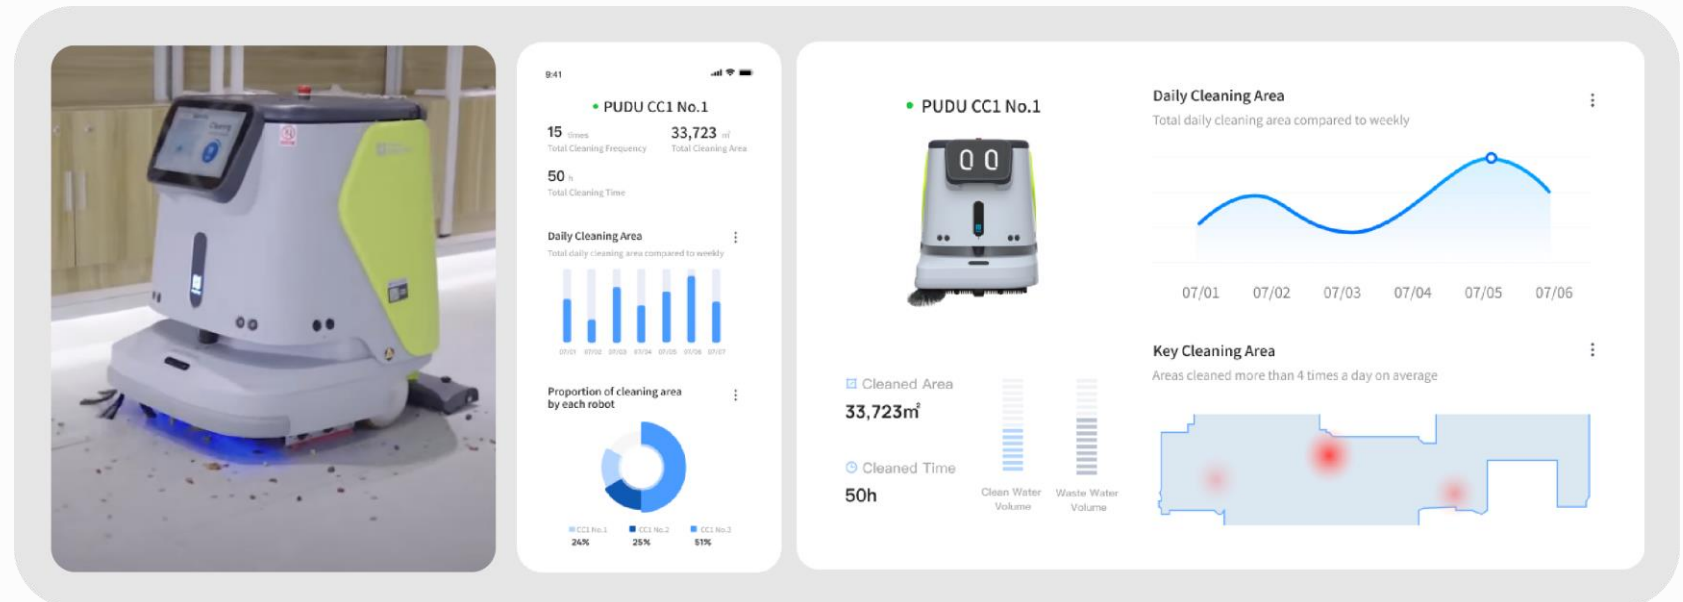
9:41

PUDU CC1 No.1

15 times
Total Cleaning Frequency

33,723 ㎡
Total Cleaning Area

50 h
Total Cleaning Time

Daily Cleaning Area
Total daily cleaning area compared to weekly

07/01 07/02 07/03 07/04 07/05 07/06 07/07

Proportion of cleaning area by each robot

CC1 No.1 24%
CC1 No.2 25%
CC1 No.3 51%

PUDU CC1 No.1

Cleaned Area
33,723㎡

Cleaned Time
50h

Clean Water Volume

Waste Water Volume

Daily Cleaning Area
Total daily cleaning area compared to weekly

07/01 07/02 07/03 07/04 07/05 07/06

Key Cleaning Area
Areas cleaned more than 4 times a day on average